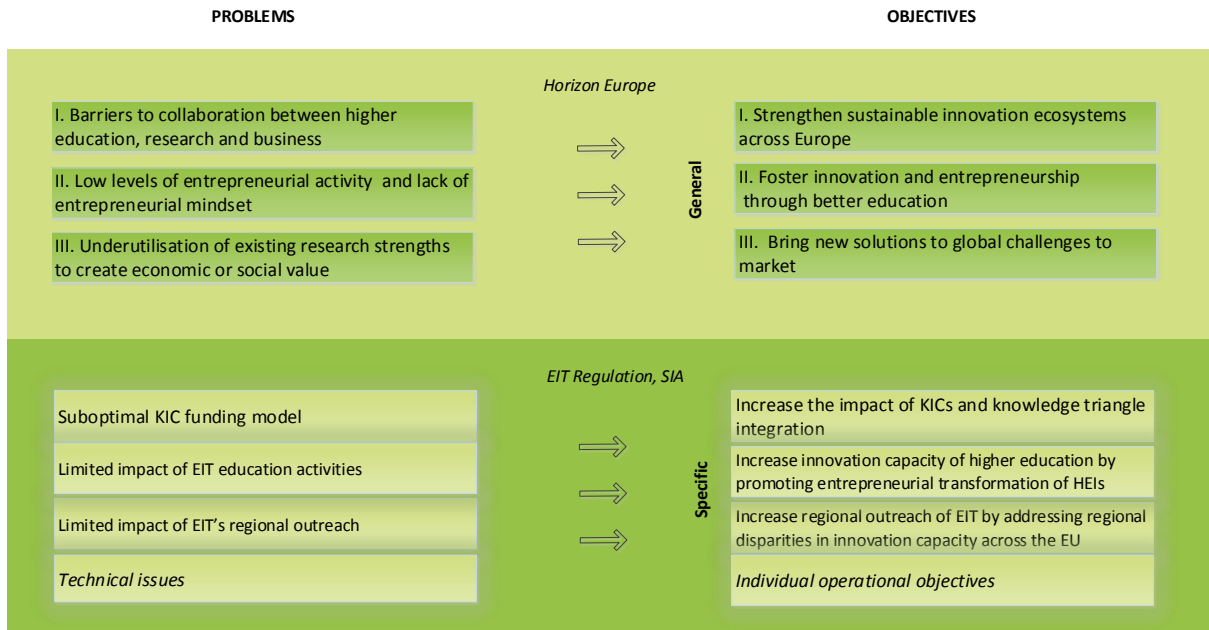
PROBLEMS

OBJECTIVES

Horizon Europe

I. Barriers to collaboration between higher education, research and business

II. Low levels of entrepreneurial activity and lack of entrepreneurial mindset

III. Underutilisation of existing research strengths to create economic or social value

General

I. Strengthen sustainable innovation ecosystems across Europe

II. Foster innovation and entrepreneurship through better education

III. Bring new solutions to global challenges to market

EIT Regulation, SIA

Suboptimal KIC funding model

Limited impact of EIT education activities

Limited impact of EIT's regional outreach

Technical issues

Specific

Increase the impact of KICs and knowledge triangle integration

Increase innovation capacity of higher education by promoting entrepreneurial transformation of HEIs

Increase regional outreach of EIT by addressing regional disparities in innovation capacity across the EU

Individual operational objectives